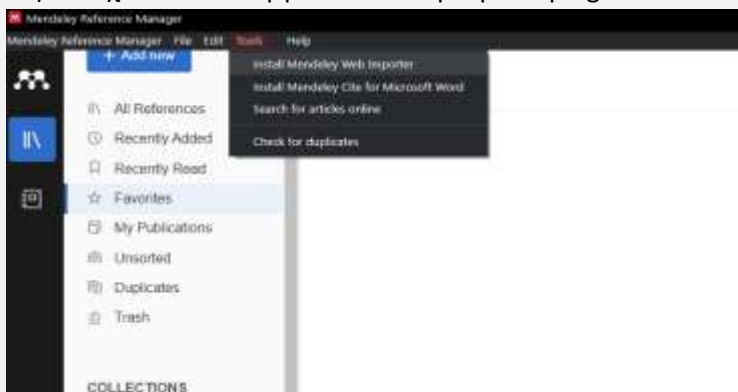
Mendeley Reference Manager

Mendeley Reference Manager File Edit Tools Help

+ Add new

Install Mendeley Web Importer
Install Mendeley Cite for Microsoft Word
Search for articles online

Check for duplicates

All References
Recently Added
Recently Read
Favorites
My Publications
Unsorted
Duplicates
Trash

COLLECTIONS